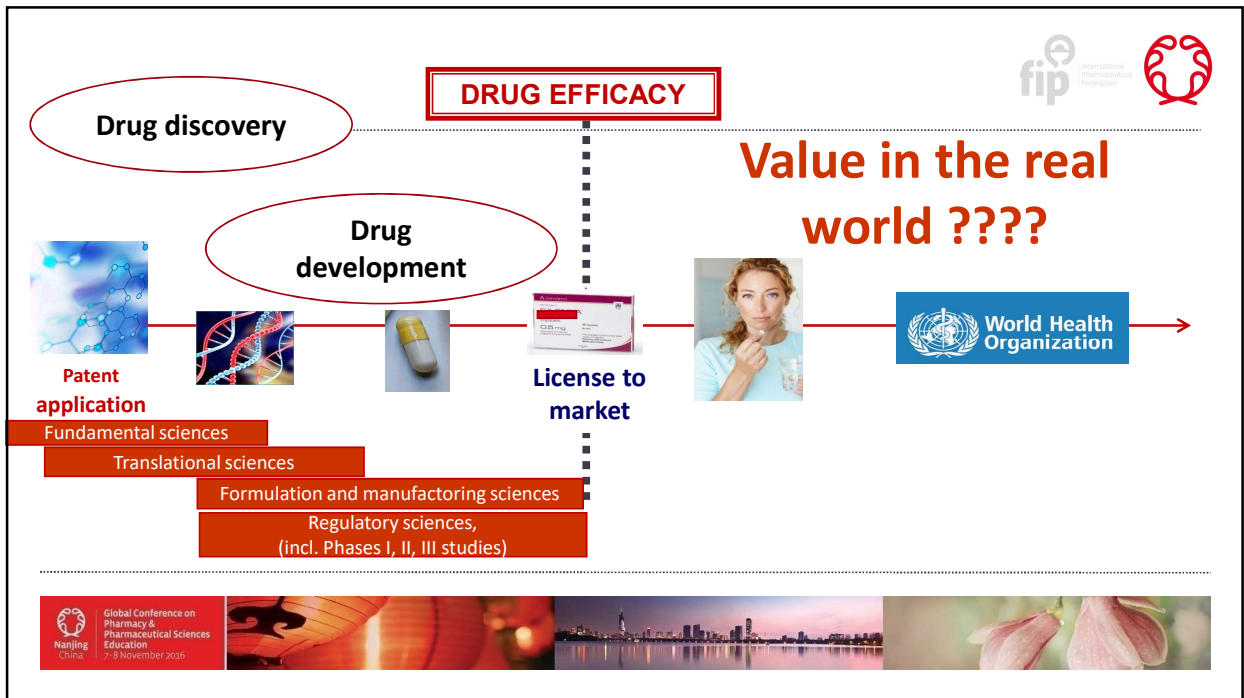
fip International Pharmaceutical Federation

DRUG EFFICACY

Drug discovery

Value in the real world ????

Drug development

0.5 mg

Patent application

License to market

World Health Organization

Fundamental sciences

Translational sciences

Formulation and manufactoring sciences

Regulatory sciences, (incl. Phases I, II, III studies)

Nanjing China

Global Conference on Pharmacy & Pharmaceutical Sciences Education 7-8 November 2016